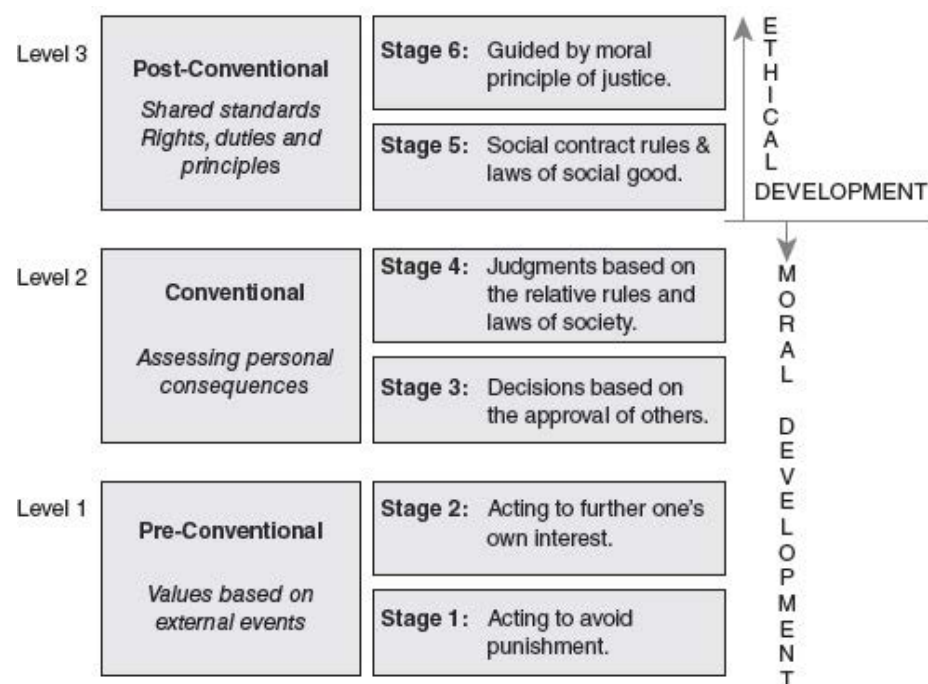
Level 3

Post-Conventional

Shared standards Rights, duties and principles

Stage 6: Guided by moral principle of justice.

Stage 5: Social contract rules & laws of social good.

ETHICAL DEVELOPMENT

Level 2

Conventional

Assessing personal consequences

Stage 4: Judgments based on the relative rules and laws of society.

Stage 3: Decisions based on the approval of others.

MORAL DEVELOPMENT

Level 1

Pre-Conventional

Values based on external events

Stage 2: Acting to further one's own interest.

Stage 1: Acting to avoid punishment.